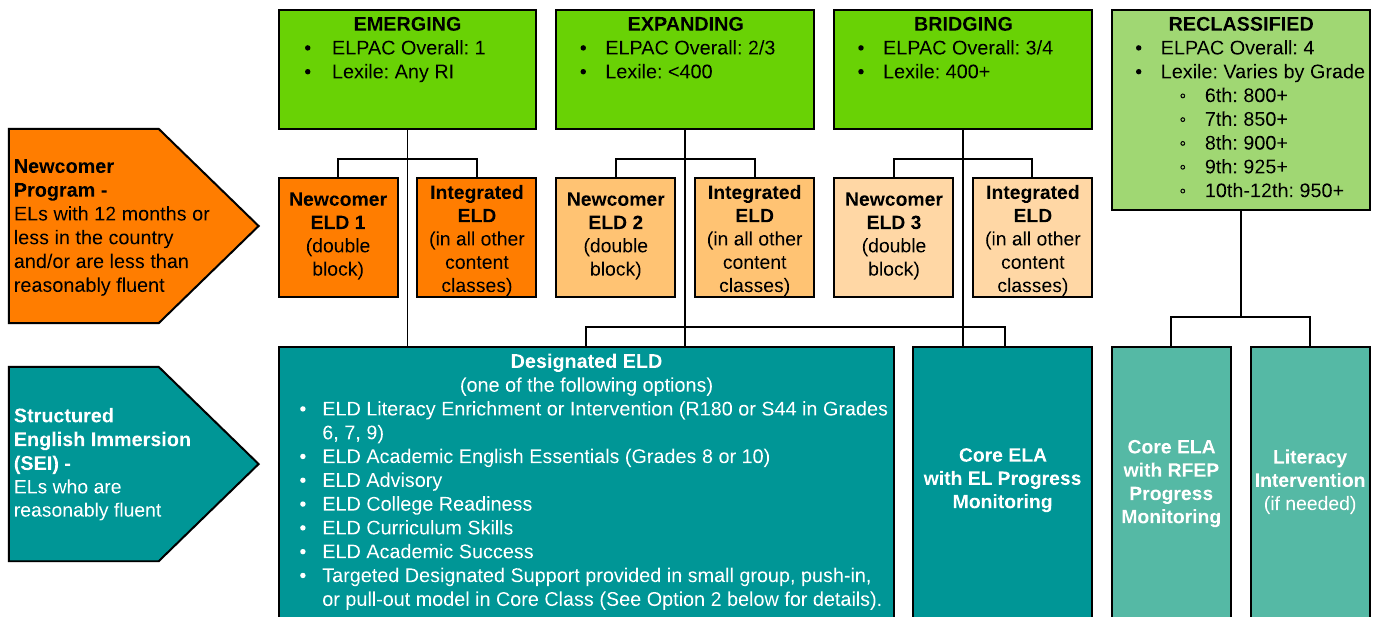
EMERGING
• ELPAC Overall: 1
• Lexile: Any RI

EXPANDING
• ELPAC Overall: 2/3
• Lexile: <400

BRIDGING
• ELPAC Overall: 3/4
• Lexile: 400+

RECLASSIFIED
• ELPAC Overall: 4
• Lexile: Varies by Grade
◦ 6th: 800+
◦ 7th: 850+
◦ 8th: 900+
◦ 9th: 925+
◦ 10th-12th: 950+

Newcomer Program - ELs with 12 months or less in the country and/or are less than reasonably fluent

Newcomer ELD 1 (double block)

Integrated ELD (in all other content classes)

Newcomer ELD 2 (double block)

Integrated ELD (in all other content classes)

Newcomer ELD 3 (double block)

Integrated ELD (in all other content classes)

Structured English Immersion (SEI) - ELs who are reasonably fluent

Designated ELD
(one of the following options)
• ELD Literacy Enrichment or Intervention (R180 or S44 in Grades 6, 7, 9)
• ELD Academic English Essentials (Grades 8 or 10)
• ELD Advisory
• ELD College Readiness
• ELD Curriculum Skills
• ELD Academic Success
• Targeted Designated Support provided in small group, push-in, or pull-out model in Core Class (See Option 2 below for details).

Core ELA with EL Progress Monitoring

Core ELA with RFEP Progress Monitoring

Literacy Intervention (if needed)